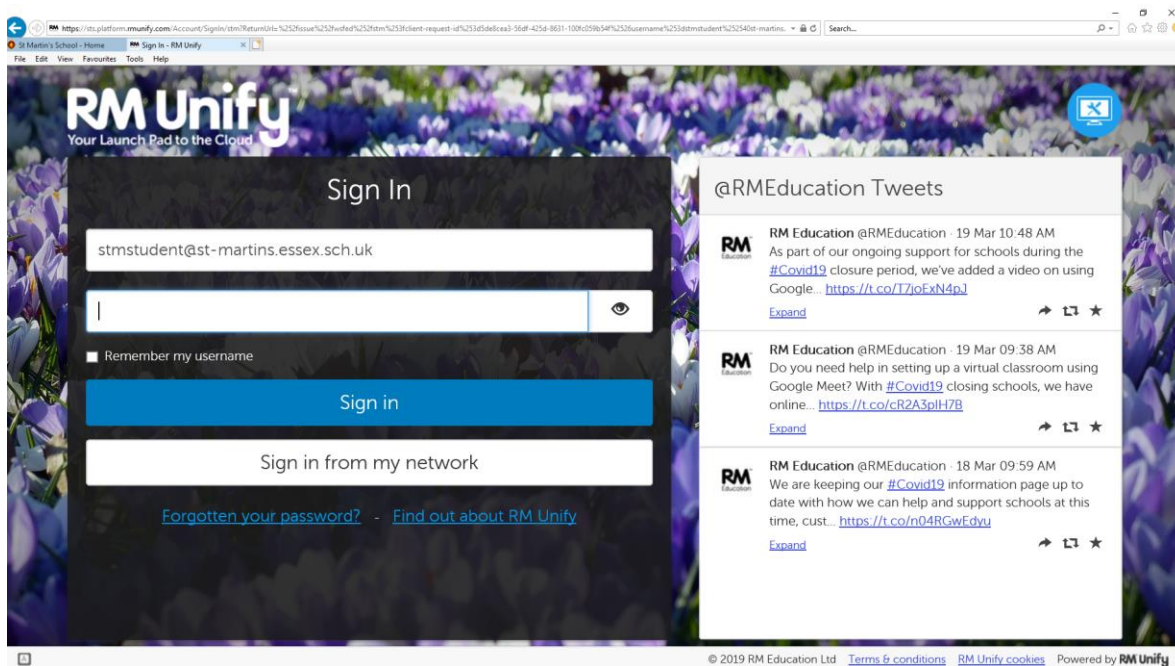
https://sts.platform.rmunify.com/Account/SignIn/stm?ReturnUrl=%252fissue%252fwsfed%252fstm%253fclient-request-id%253d5de8cea3-56df-425d-8631-100fc059b54f%2526username%253dstmstudent%252540st-martins.

Search...

St Martin's School - Home

Sign In - RM Unify

File Edit View Favourites Tools Help

RM Unify
Your Launch Pad to the Cloud

Sign In

stmstudent@st-martins.essex.sch.uk

Remember my username

Sign in

Sign in from my network

Forgotten your password? - Find out about RM Unify

@RMEducation Tweets

RM Education @RMEducation · 19 Mar 10:48 AM
As part of our ongoing support for schools during the #Covid19 closure period, we've added a video on using Google... https://t.co/T7joExN4pJ
Expand

RM Education @RMEducation · 19 Mar 09:38 AM
Do you need help in setting up a virtual classroom using Google Meet? With #Covid19 closing schools, we have online... https://t.co/cR2A3plH7B
Expand

RM Education @RMEducation · 18 Mar 09:59 AM
We are keeping our #Covid19 information page up to date with how we can help and support schools at this time, cust... https://t.co/n04RGwEdyu
Expand

© 2019 RM Education Ltd Terms & conditions RM Unify cookies Powered by RM Unify